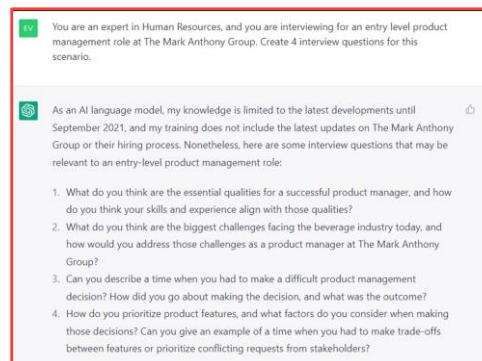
EV

You are an expert in Human Resources, and you are interviewing for an entry level product management role at The Mark Anthony Group. Create 4 interview questions for this scenario.

As an AI language model, my knowledge is limited to the latest developments until September 2021, and my training does not include the latest updates on The Mark Anthony Group or their hiring process. Nonetheless, here are some interview questions that may be relevant to an entry-level product management role:

1. What do you think are the essential qualities for a successful product manager, and how do you think your skills and experience align with those qualities?
2. What do you think are the biggest challenges facing the beverage industry today, and how would you address those challenges as a product manager at The Mark Anthony Group?
3. Can you describe a time when you had to make a difficult product management decision? How did you go about making the decision, and what was the outcome?
4. How do you prioritize product features, and what factors do you consider when making those decisions? Can you give an example of a time when you had to make trade-offs between features or prioritize conflicting requests from stakeholders?